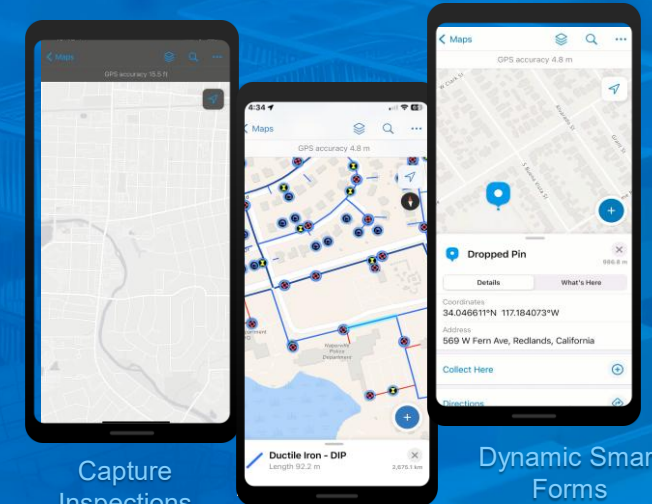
Maps

GPS accuracy 15.5 ft

4:34

Maps

GPS accuracy 4.8 m

Ductile Iron - DIP

Length 92.2 m

2,675.1 km

Maps

GPS accuracy 4.8 m

W Clark St

S Buena Vista St

Dropped Pin

996.6 m

Details

What's Here

Coordinates

34.046611°N 117.184073°W

Address

569 W Fern Ave, Redlands, California

Collect Here

Directions

Capture Inspections

Dynamic Smar Forms